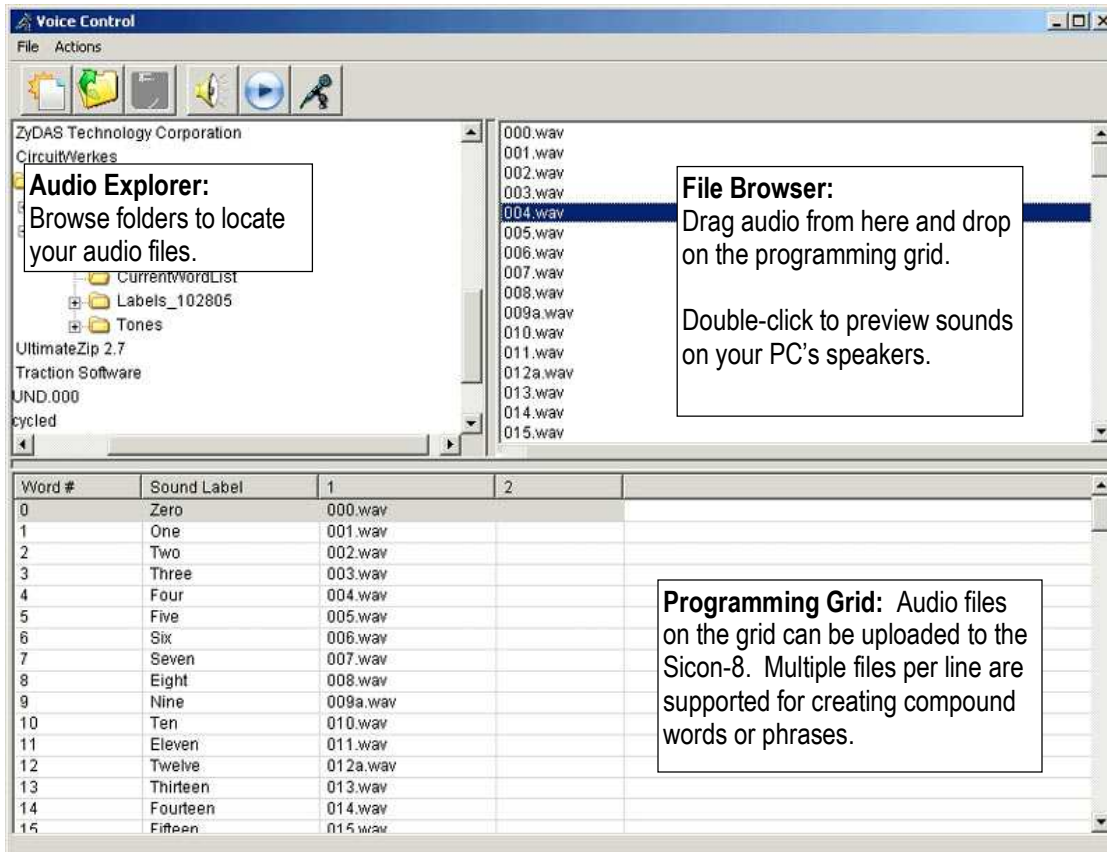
Voice Control

File Actions

ZyDAS Technology Corporation
CircuitWerkes

**Audio Explorer:**
Browse folders to locate your audio files.

CurrentWordList
Labels_102805
Tones
UltimateZip 2.7
Traction Software
UND.000
cycled

000.wav
001.wav
002.wav
003.wav
004.wav
005.wav
006.wav
007.wav
008.wav
009a.wav
010.wav
011.wav
012a.wav
013.wav
014.wav
015.wav

**File Browser:**
Drag audio from here and drop on the programming grid.

Double-click to preview sounds on your PC's speakers.

| Word # | Sound Label | 1 | 2 |
|---|---|---|---|
| 0 | Zero | 000.wav | |
| 1 | One | 001.wav | |
| 2 | Two | 002.wav | |
| 3 | Three | 003.wav | |
| 4 | Four | 004.wav | |
| 5 | Five | 005.wav | |
| 6 | Six | 006.wav | |
| 7 | Seven | 007.wav | |
| 8 | Eight | 008.wav | |
| 9 | Nine | 009a.wav | |
| 10 | Ten | 010.wav | |
| 11 | Eleven | 011.wav | |
| 12 | Twelve | 012a.wav | |
| 13 | Thirteen | 013.wav | |
| 14 | Fourteen | 014.wav | |
| 15 | Fifteen | 015.wav | |

**Programming Grid:** Audio files on the grid can be uploaded to the Sicon-8. Multiple files per line are supported for creating compound words or phrases.